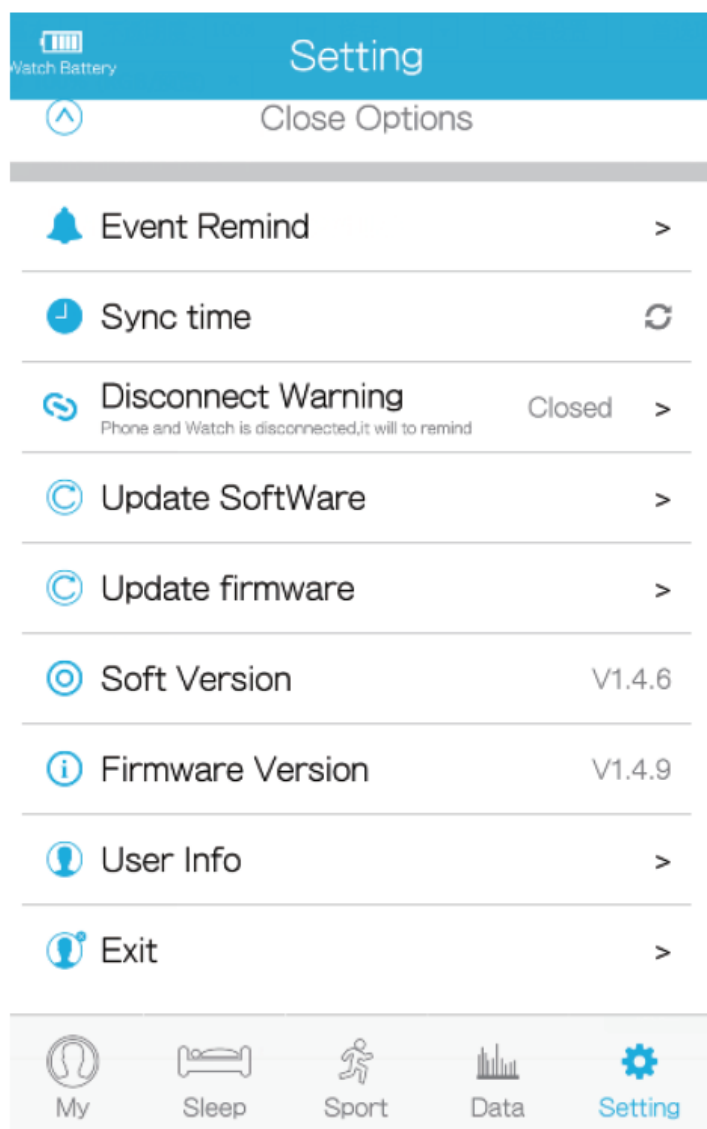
Watch Battery

Setting

Close Options

Event Remind >

Sync time

Disconnect Warning
Phone and Watch is disconnected,it will to remind
Closed >

Update SoftWare >

Update firmware >

Soft Version V1.4.6

Firmware Version V1.4.9

User Info >

Exit >

My Sleep Sport Data Setting